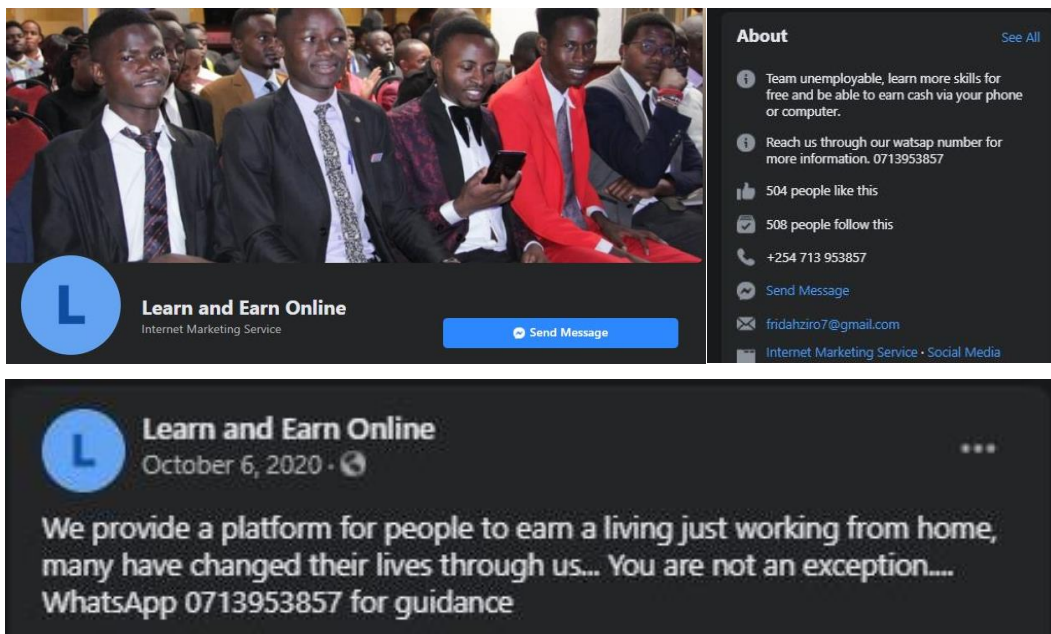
L

Learn and Earn Online
Internet Marketing Service

Send Message

About
See All

Team unemployable, learn more skills for free and be able to earn cash via your phone or computer.

Reach us through our watsap number for more information. 0713953857

504 people like this

508 people follow this

+254 713 953857

Send Message

fridahziro7@gmail.com

Internet Marketing Service · Social Media

L

Learn and Earn Online
October 6, 2020 ·

We provide a platform for people to earn a living just working from home, many have changed their lives through us... You are not an exception.... WhatsApp 0713953857 for guidance